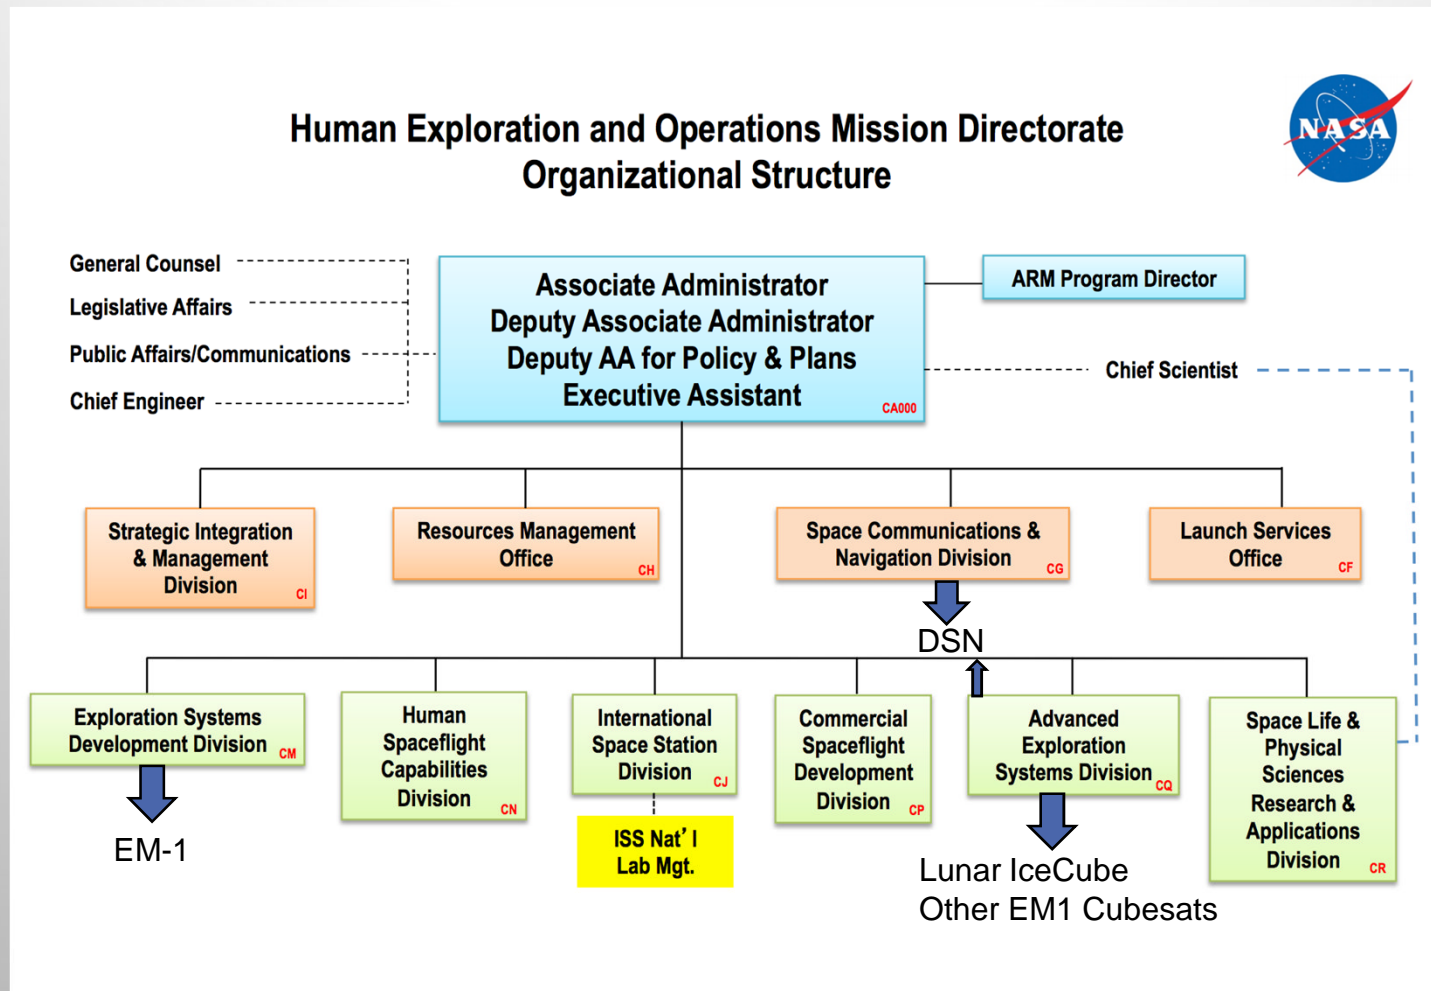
Human Exploration and Operations Mission Directorate
Organizational Structure

NASA

General Counsel

Legislative Affairs

Public Affairs/Communications

Chief Engineer

Associate Administrator
Deputy Associate Administrator
Deputy AA for Policy & Plans
Executive Assistant
CA000

ARM Program Director

Chief Scientist

Strategic Integration & Management Division CI

Resources Management Office CH

Space Communications & Navigation Division CG

Launch Services Office CF

DSN

Exploration Systems Development Division CM

EM-1

Human Spaceflight Capabilities Division CN

International Space Station Division CJ

ISS Nat'l Lab Mgt.

Commercial Spaceflight Development Division CP

Advanced Exploration Systems Division CQ

Lunar IceCube
Other EM1 Cubesats

Space Life & Physical Sciences Research & Applications Division CR